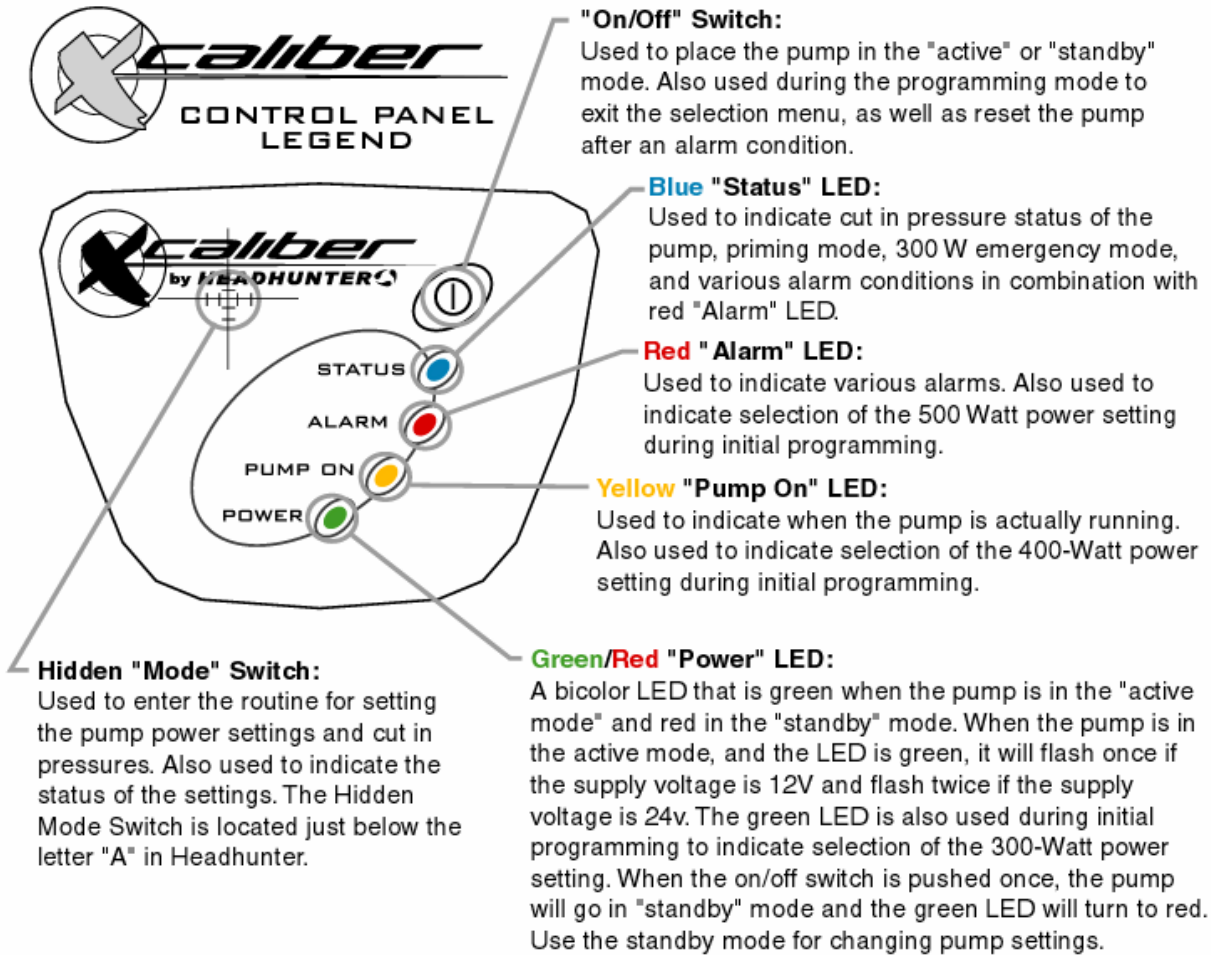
caliber

CONTROL PANEL LEGEND

"On/Off" Switch:
Used to place the pump in the "active" or "standby" mode. Also used during the programming mode to exit the selection menu, as well as reset the pump after an alarm condition.

caliber by HEADHUNTER

Blue "Status" LED:
Used to indicate cut in pressure status of the pump, priming mode, 300 W emergency mode, and various alarm conditions in combination with red "Alarm" LED.

STATUS

Red "Alarm" LED:
Used to indicate various alarms. Also used to indicate selection of the 500 Watt power setting during initial programming.

ALARM

PUMP ON

POWER

Yellow "Pump On" LED:
Used to indicate when the pump is actually running. Also used to indicate selection of the 400-Watt power setting during initial programming.

Hidden "Mode" Switch:
Used to enter the routine for setting the pump power settings and cut in pressures. Also used to indicate the status of the settings. The Hidden Mode Switch is located just below the letter "A" in Headhunter.

Green/Red "Power" LED:
A bicolor LED that is green when the pump is in the "active mode" and red in the "standby" mode. When the pump is in the active mode, and the LED is green, it will flash once if the supply voltage is 12V and flash twice if the supply voltage is 24v. The green LED is also used during initial programming to indicate selection of the 300-Watt power setting. When the on/off switch is pushed once, the pump will go in "standby" mode and the green LED will turn to red. Use the standby mode for changing pump settings.